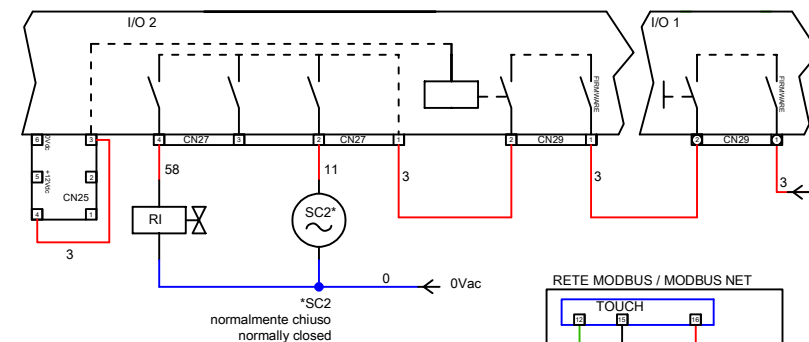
I/O 2

I/O 1

FIRMWARE

FIRMWARE

6 0Vdc 3

5 +12Vdc

CN25

4 1

4 CN27 3 2 CN27 1

2 CN29 1

2 CN29 1

58

11

3

3

3

3

RI

SC2*

0

0Vac

*SC2
normalmente chiuso
normally closed

RETE MODBUS / MODBUS NET

TOUCH

12 15 16